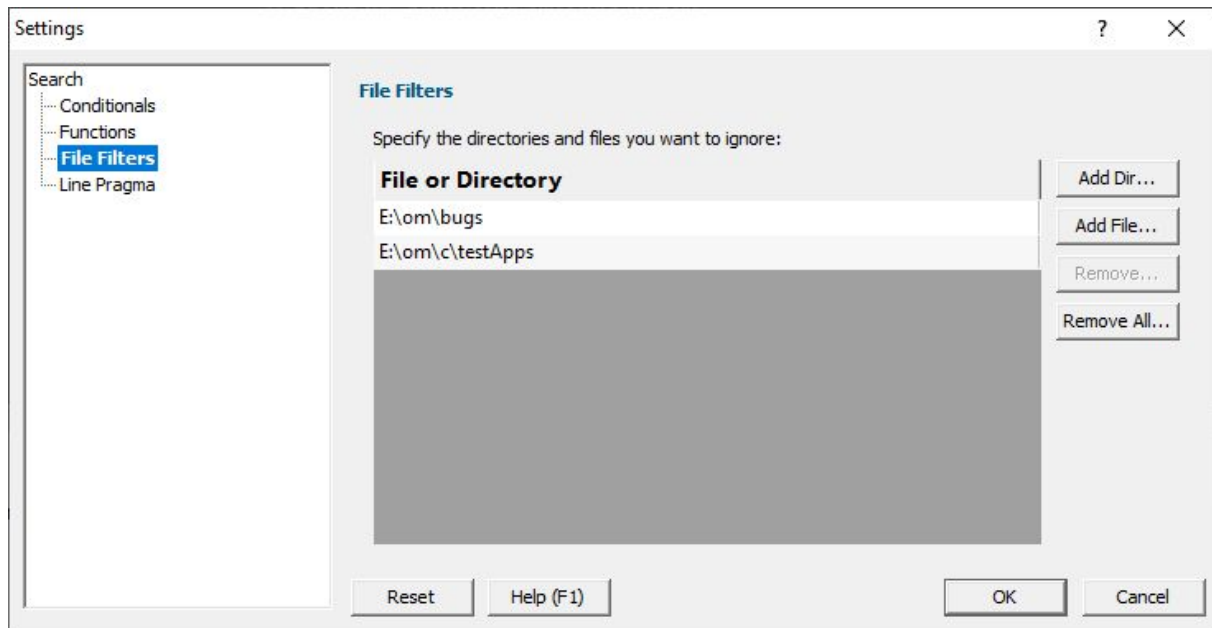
Settings

?

X

Search
Conditionals
Functions
File Filters
Line Pragma

File Filters

Specify the directories and files you want to ignore:

| File or Directory |
|---|
| E:\om\bugs |
| E:\om\c\testApps |

Add Dir...

Add File...

Remove...

Remove All...

Reset

Help (F1)

OK

Cancel